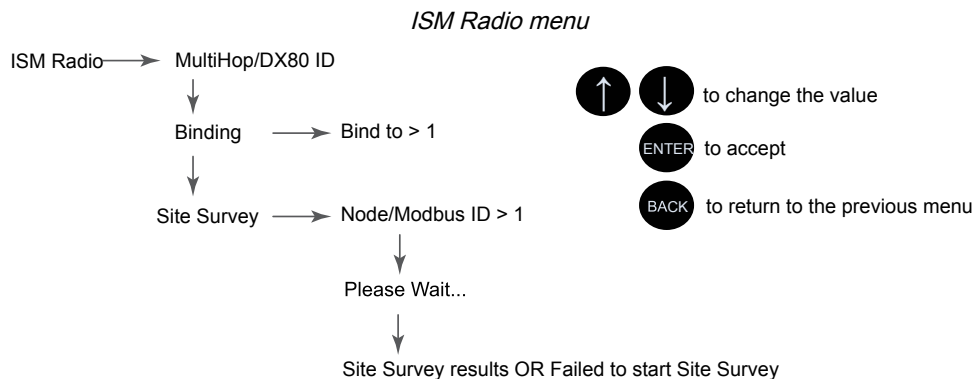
ISM Radio menu

ISM Radio MultiHop/DX80 ID

Binding Bind to > 1

Site Survey Node/Modbus ID > 1

Please Wait...

Site Survey results OR Failed to start Site Survey

↑ ↓ to change the value

ENTER to accept

BACK to return to the previous menu